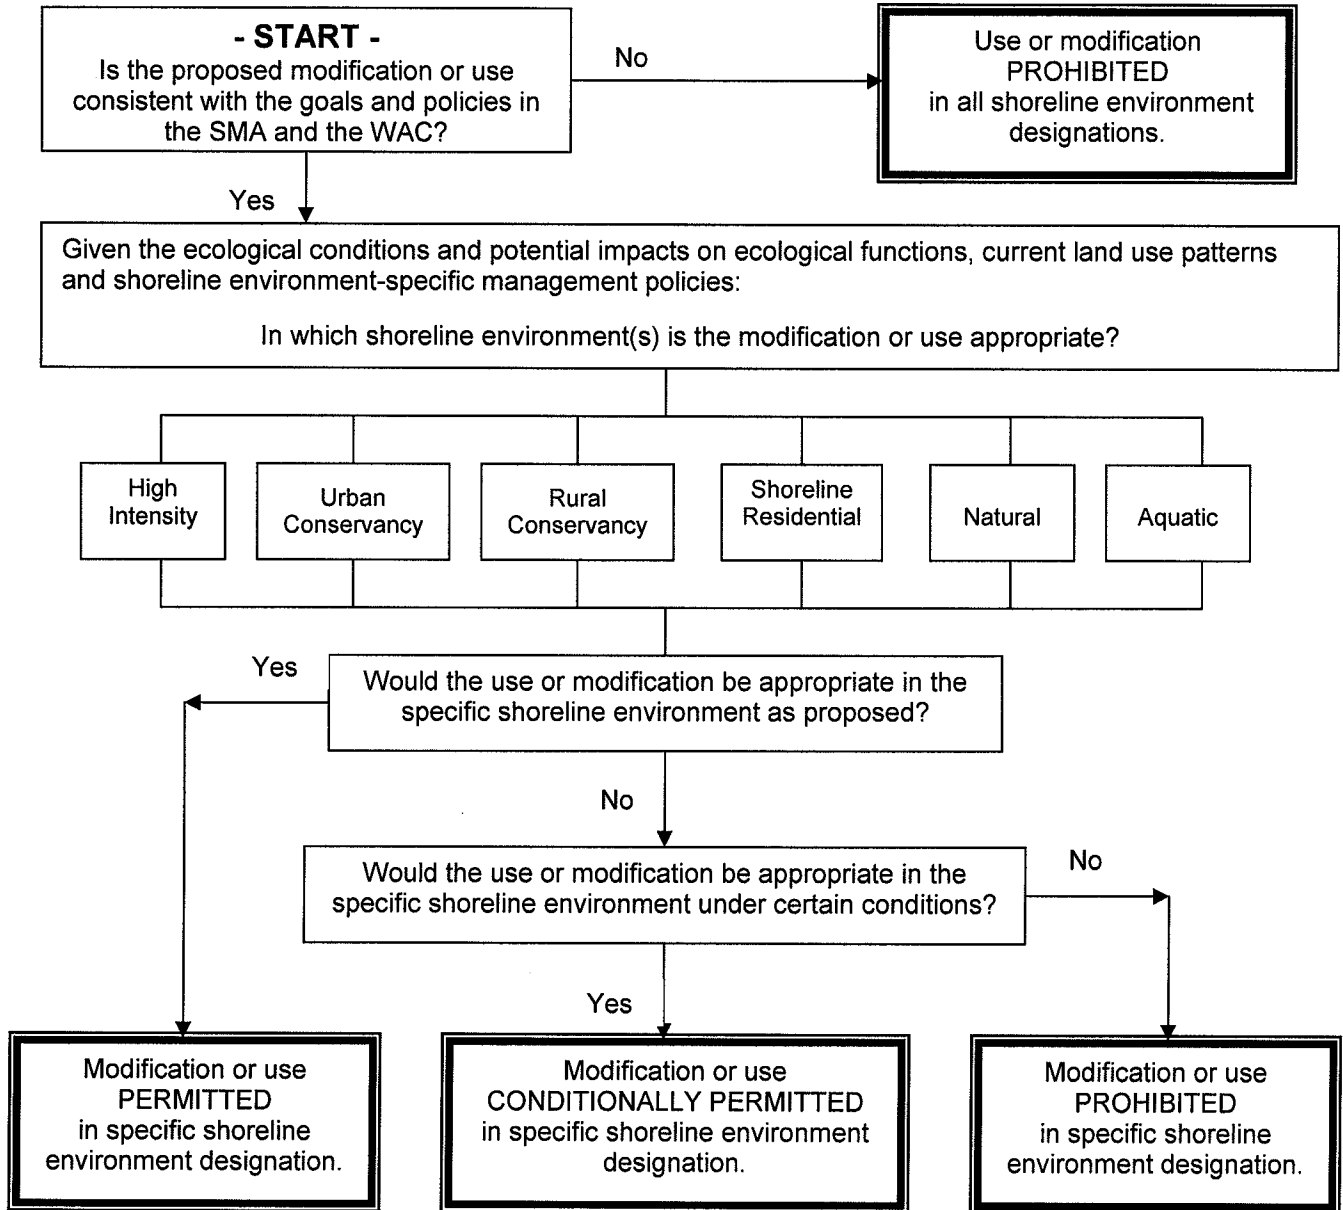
- START -
Is the proposed modification or use consistent with the goals and policies in the SMA and the WAC?

No

Use or modification PROHIBITED in all shoreline environment designations.

Yes

Given the ecological conditions and potential impacts on ecological functions, current land use patterns and shoreline environment-specific management policies:

In which shoreline environment(s) is the modification or use appropriate?

High Intensity

Urban Conservancy

Rural Conservancy

Shoreline Residential

Natural

Aquatic

Yes

Would the use or modification be appropriate in the specific shoreline environment as proposed?

No

Would the use or modification be appropriate in the specific shoreline environment under certain conditions?

No

Yes

Modification or use PERMITTED in specific shoreline environment designation.

Modification or use CONDITIONALLY PERMITTED in specific shoreline environment designation.

Modification or use PROHIBITED in specific shoreline environment designation.